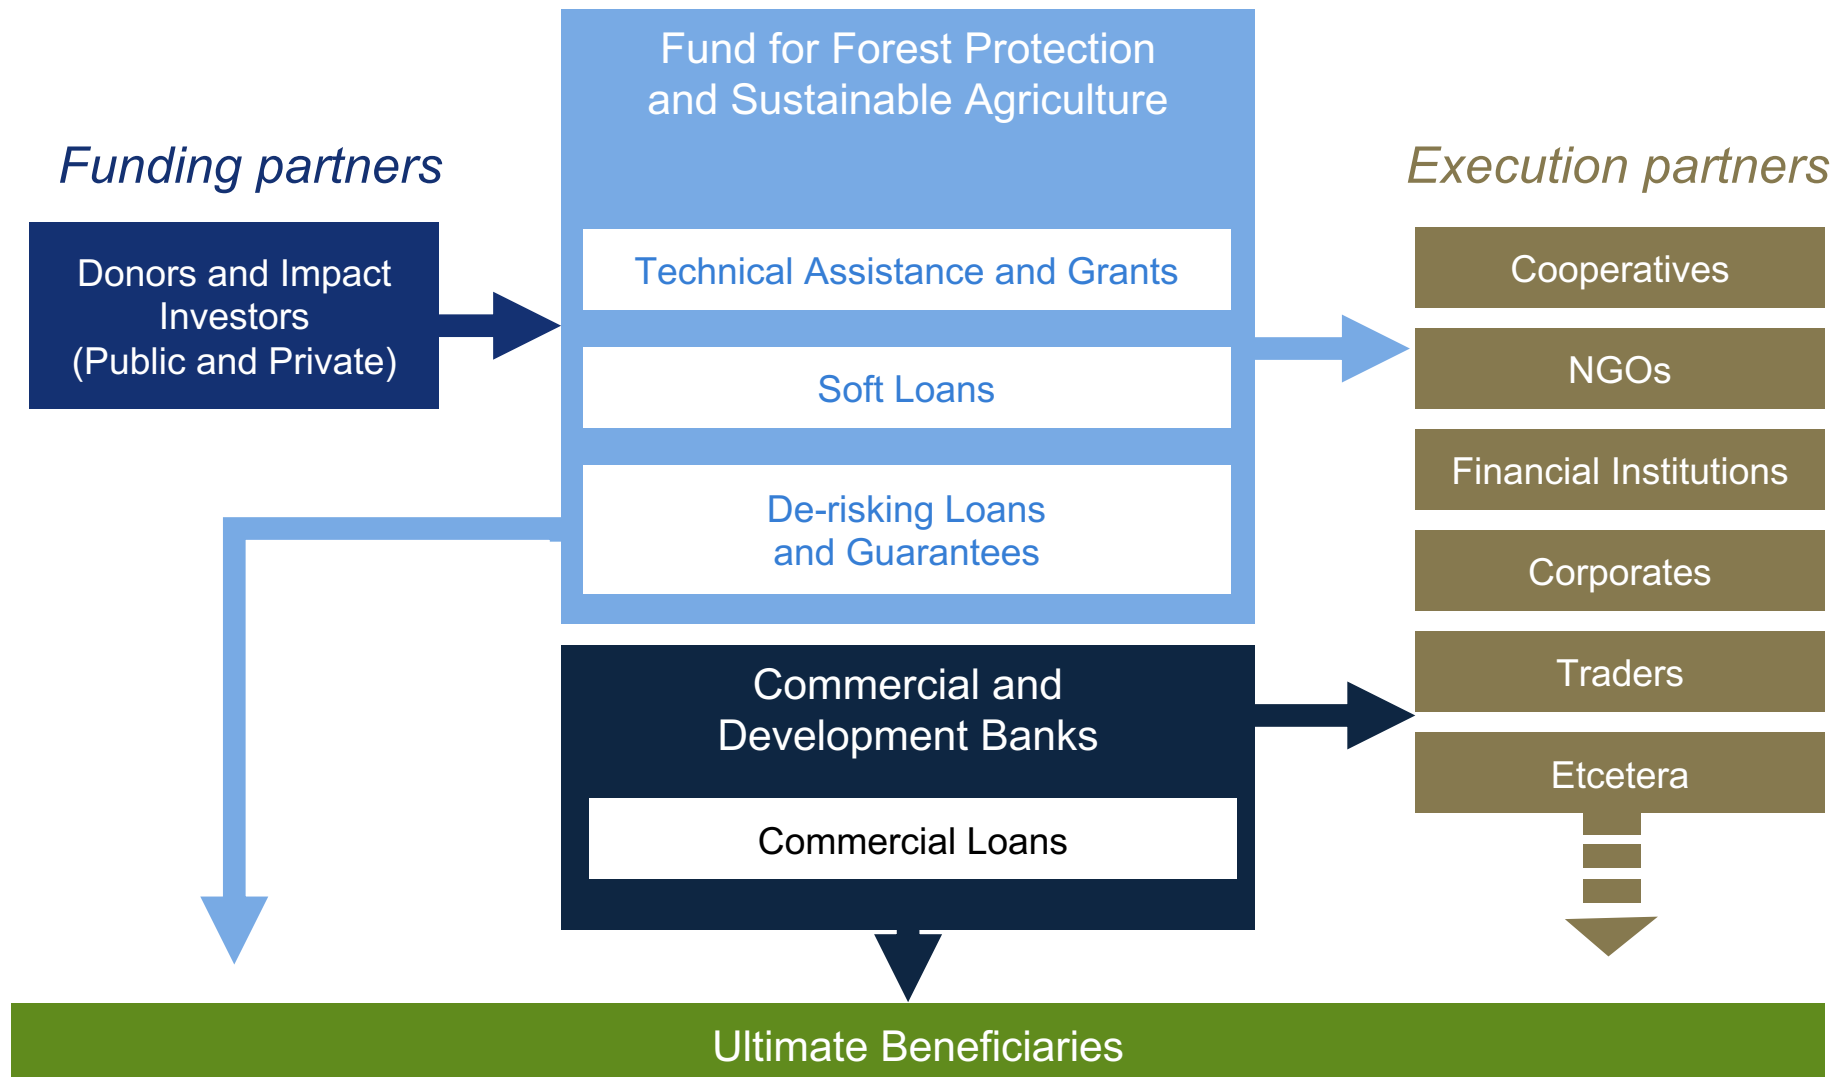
Funding partners

Donors and Impact Investors (Public and Private)

Fund for Forest Protection and Sustainable Agriculture

Technical Assistance and Grants

Soft Loans

De-risking Loans and Guarantees

Commercial and Development Banks

Commercial Loans

Execution partners

Cooperatives

NGOs

Financial Institutions

Corporates

Traders

Etcetera

Ultimate Beneficiaries